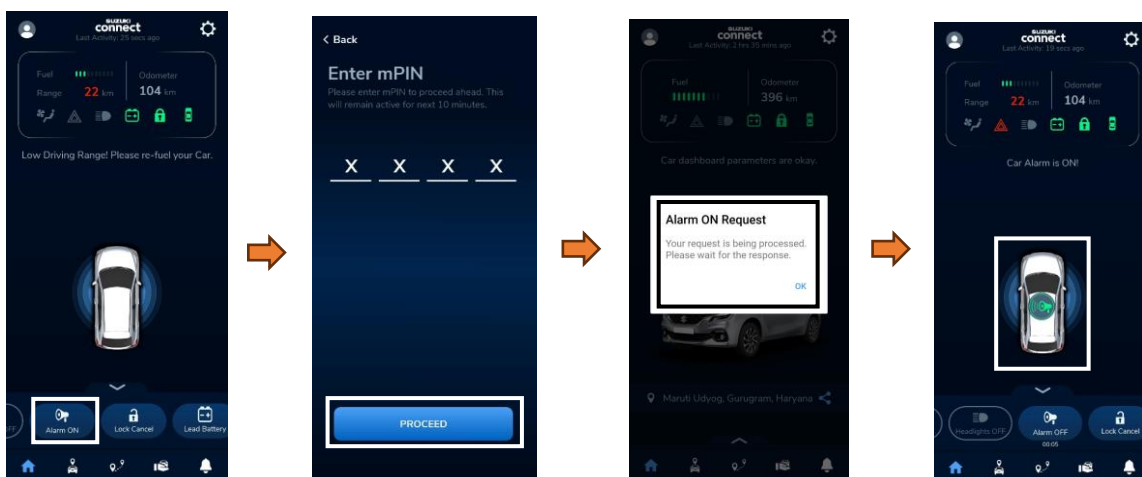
SUZUKI connect
Last Activity: 25 secs ago

Fuel
Range 22 km
Odometer
104 km

Low Driving Range! Please re-fuel your Car.

FF
Alarm ON
Lock Cancel
Lead Battery

< Back

Enter mPIN
Please enter mPIN to proceed ahead. This will remain active for next 10 minutes.

X X X X

PROCEED

SUZUKI connect
Last Activity: 2 hrs 35 mins ago

Fuel
Odometer
396 km

Car dashboard parameters are okay.

Alarm ON Request
Your request is being processed. Please wait for the response.
OK

Maruti Udyog, Gurugram, Haryana

SUZUKI connect
Last Activity: 19 secs ago

Fuel
Range 22 km
Odometer
104 km

Car Alarm is ON!

Headlights OFF
Alarm OFF
00:05
Lock Cancel